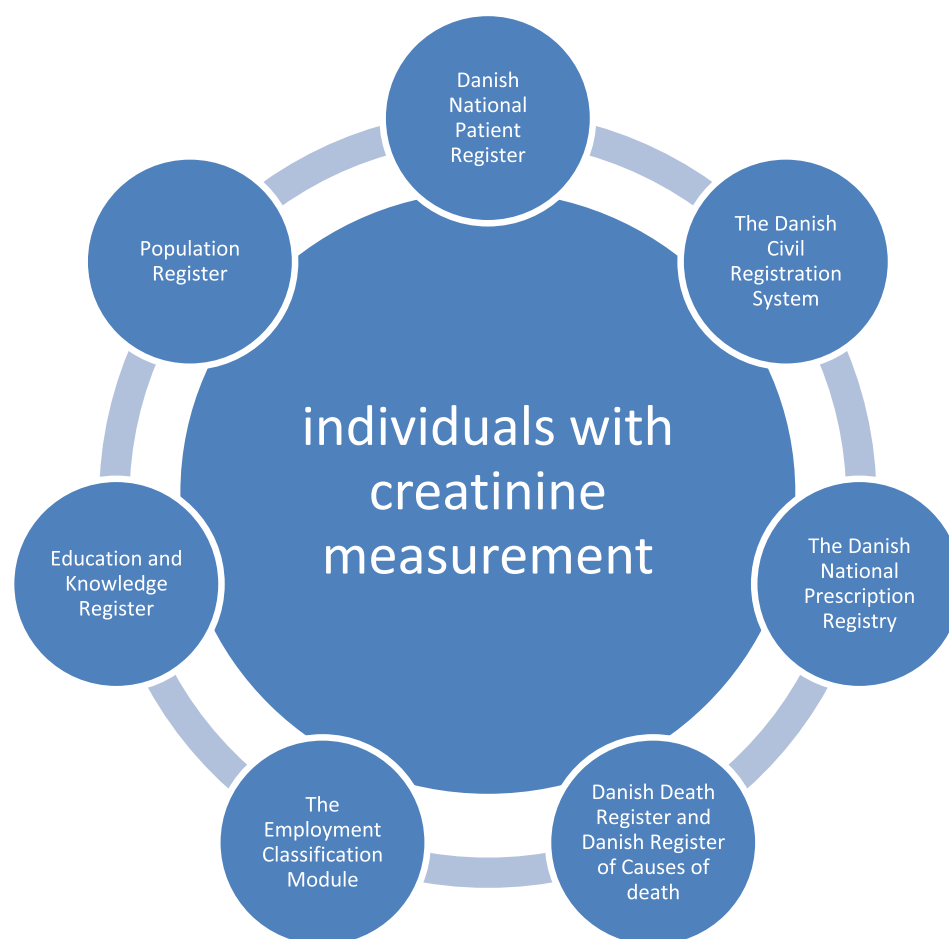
Danish National Patient Register

The Danish Civil Registration System

The Danish National Prescription Registry

Danish Death Register and Danish Register of Causes of death

The Employment Classification Module

Education and Knowledge Register

Population Register

individuals with creatinine measurement